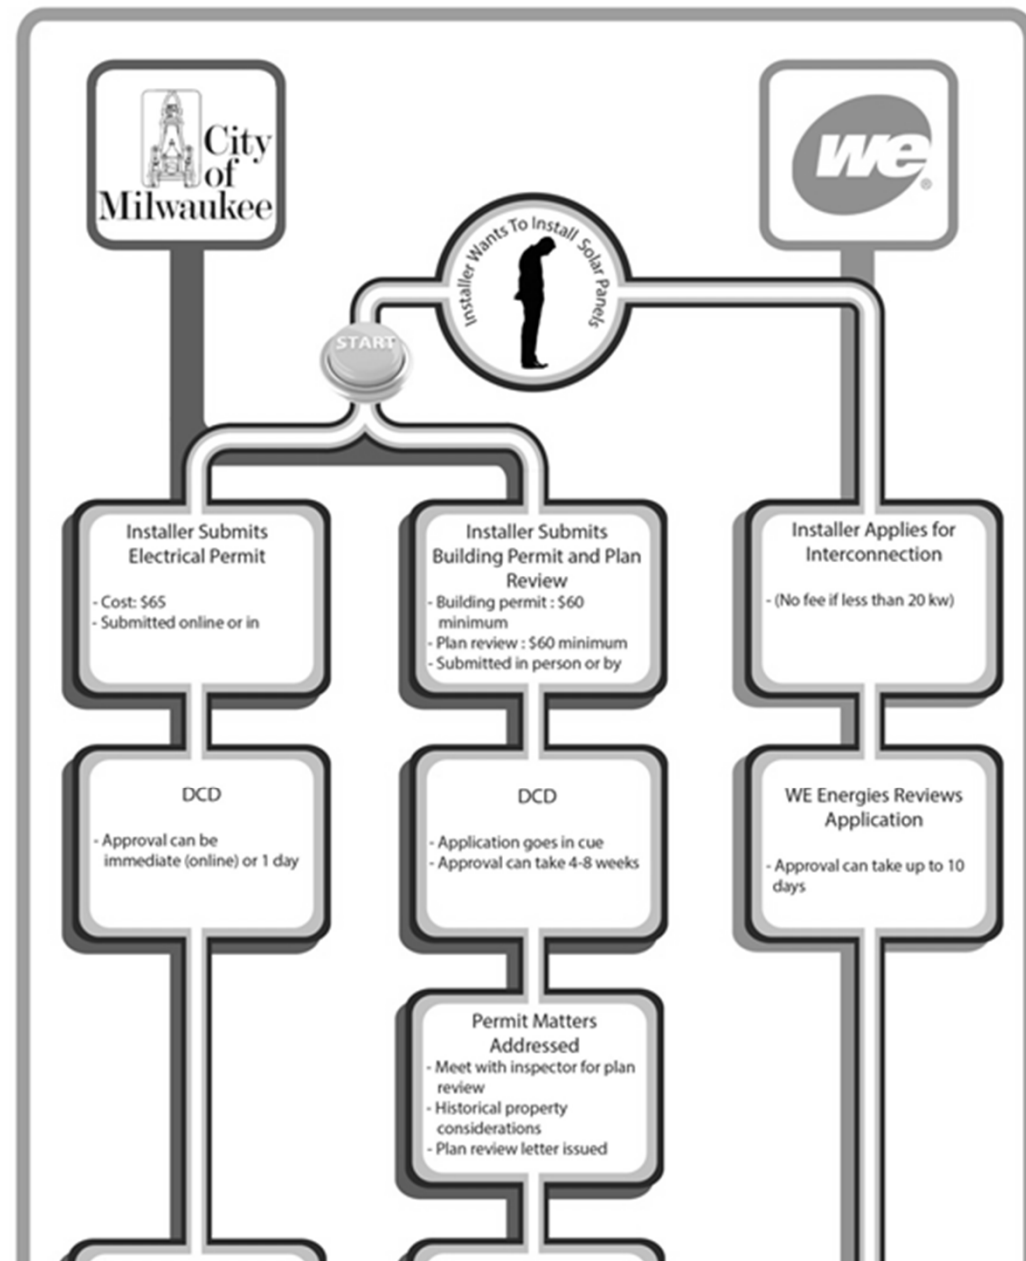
City of Milwaukee

we

Installer Wants To Install Solar Panels

START

Installer Submits Electrical Permit

- Cost: $65
- Submitted online or in

Installer Submits Building Permit and Plan Review

- Building permit : $60 minimum
- Plan review : $60 minimum
- Submitted in person or by

Installer Applies for Interconnection

- (No fee if less than 20 kw)

DCD

- Approval can be immediate (online) or 1 day

DCD

- Application goes in cue
- Approval can take 4-8 weeks

WE Energies Reviews Application

- Approval can take up to 10 days

Permit Matters Addressed

- Meet with inspector for plan review
- Historical property considerations
- Plan review letter issued